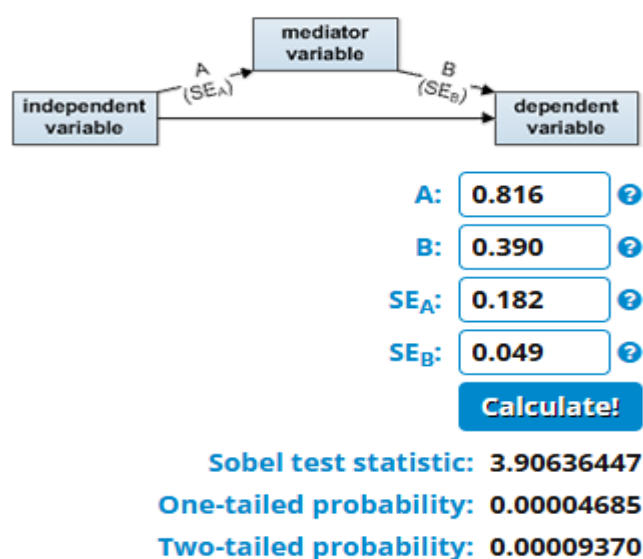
mediator variable

A
$(SE_A)$

B
$(SE_B)$

independent variable

dependent variable

A: 0.816 ?

B: 0.390 ?

$SE_A$: 0.182 ?

$SE_B$: 0.049 ?

Calculate!

Sobel test statistic: 3.90636447

One-tailed probability: 0.00004685

Two-tailed probability: 0.00009370